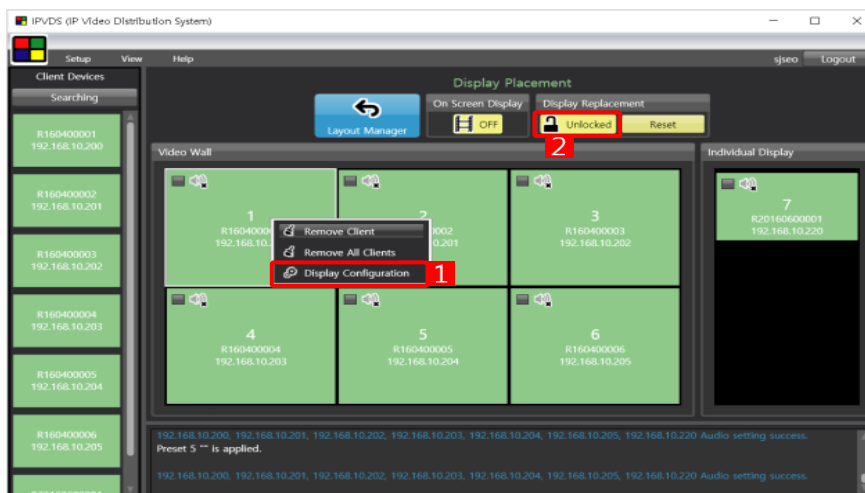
IPVDS (IP Video Distribution System)

Setup View Help

sjseo Logout

Client Devices

Searching

R160400001
192.168.10.200

R160400002
192.168.10.201

R160400003
192.168.10.202

R160400004
192.168.10.203

R160400005
192.168.10.204

R160400006
192.168.10.205

Display Placement

Layout Manager

On Screen Display

OFF

Display Replacement

Unlocked

Reset

2

Video Wall

1
R16040000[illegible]
192.168.10.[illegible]

2
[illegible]0002
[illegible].201

Remove Client

Remove All Clients

Display Configuration

1

3
R160400003
192.168.10.202

4
R160400004
192.168.10.203

5
R160400005
192.168.10.204

6
R160400006
192.168.10.205

Individual Display

7
R20160600001
192.168.10.220

192.168.10.200, 192.168.10.201, 192.168.10.202, 192.168.10.203, 192.168.10.204, 192.168.10.205, 192.168.10.220 Audio setting success.
Preset 5 "" is applied.

192.168.10.200, 192.168.10.201, 192.168.10.202, 192.168.10.203, 192.168.10.204, 192.168.10.205, 192.168.10.220 Audio setting success.